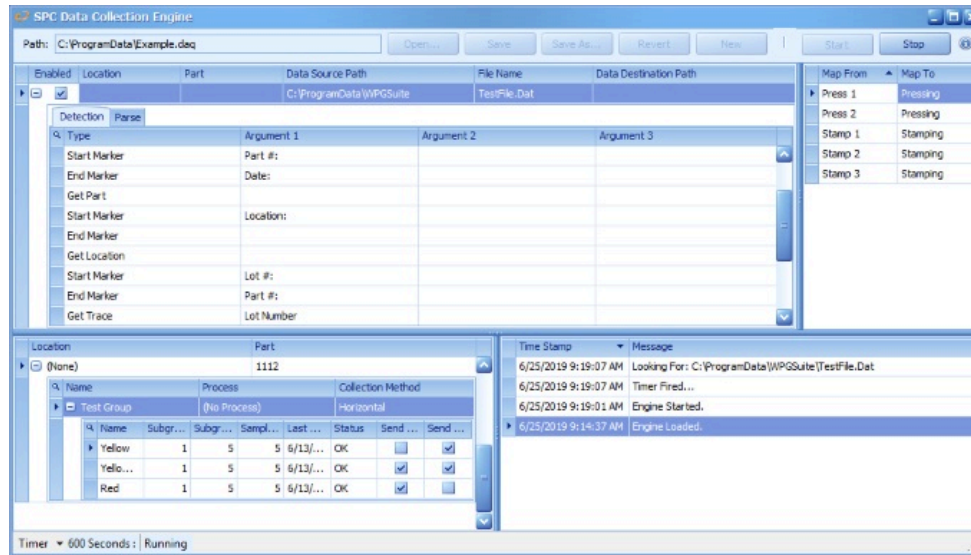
SPC Data Collection Engine

Path: C:\ProgramData\Example.daq

Open... Save Save As... Revert New Start Stop

| Enabled | Location | Part | Data Source Path | File Name | Data Destination Path |
|---|---|---|---|---|---|
| ☑ | | | C:\ProgramData\WPGSuite | TestFile.Dat | |

Detection Parse

| Type | Argument 1 | Argument 2 | Argument 3 |
|---|---|---|---|
| Start Marker | Part #: | | |
| End Marker | Date: | | |
| Get Part | | | |
| Start Marker | Location: | | |
| End Marker | | | |
| Get Location | | | |
| Start Marker | Lot #: | | |
| End Marker | Part #: | | |
| Get Trace | Lot Number | | |

| Map From | Map To |
|---|---|
| Press 1 | Pressing |
| Press 2 | Pressing |
| Stamp 1 | Stamping |
| Stamp 2 | Stamping |
| Stamp 3 | Stamping |

| Location | Part |
|---|---|
| (None) | 1112 |

| Name | Process | Collection Method |
|---|---|---|
| Test Group | (No Process) | Horizontal |

| Name | Subgr... | Subgr... | Sampl... | Last ... | Status | Send ... | Send ... |
|---|---|---|---|---|---|---|---|
| Yellow | 1 | 5 | 5 | 6/13/... | OK | ☐ | ☑ |
| Yello... | 1 | 5 | 5 | 6/13/... | OK | ☑ | ☑ |
| Red | 1 | 5 | 5 | 6/13/... | OK | ☑ | ☐ |

| Time Stamp | Message |
|---|---|
| 6/25/2019 9:19:07 AM | Looking For: C:\ProgramData\WPGSuite\TestFile.Dat |
| 6/25/2019 9:19:07 AM | Timer Fired... |
| 6/25/2019 9:19:01 AM | Engine Started. |
| 6/25/2019 9:14:37 AM | Engine Loaded. |

Timer 600 Seconds : Running